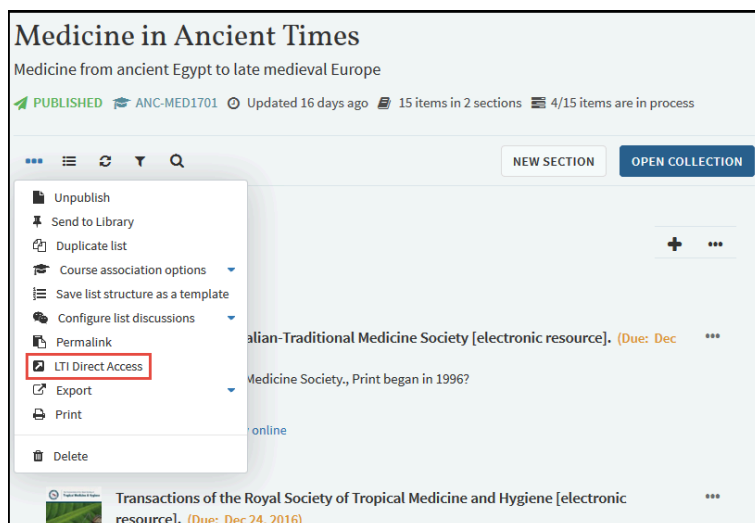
Medicine in Ancient Times

Medicine from ancient Egypt to late medieval Europe

PUBLISHED ANC-MED1701 Updated 16 days ago 15 items in 2 sections 4/15 items are in process

NEW SECTION OPEN COLLECTION

Unpublish
Send to Library
Duplicate list
Course association options
Save list structure as a template
Configure list discussions
Permalink
LTI Direct Access
Export
Print
Delete

alian-Traditional Medicine Society [electronic resource]. (Due: Dec

Medicine Society., Print began in 1996?

online

Transactions of the Royal Society of Tropical Medicine and Hygiene [electronic resource]. (Due: Dec 24, 2016)